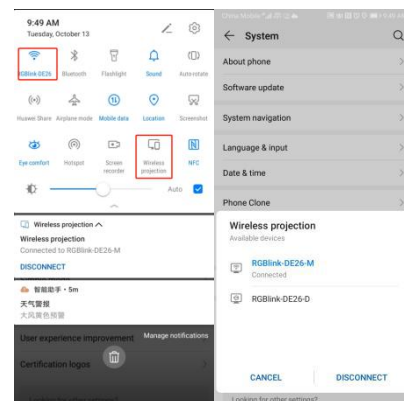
9:49 AM
Tuesday, October 13

RGBlink-DE26
Bluetooth
Flashlight
Sound
Auto-rotate

Huawei Share
Airplane mode
Mobile data
Location
Screenshot

Eye comfort
Hotspot
Screen recorder
Wireless projection
NFC

Auto

Wireless projection ^
Wireless projection
Connected to RGBlink-DE26-M
DISCONNECT

智能助手 • 5m
天气警报
大风黄色预警

User experience improvement
Manage notifications
Certification logos

China Mobile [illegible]
System

About phone
Software update
System navigation
Language & input
Date & time
Phone Clone

Wireless projection
Available devices
RGBlink-DE26-M
Connected
RGBlink-DE26-D

CANCEL
DISCONNECT

Looking for other settings?